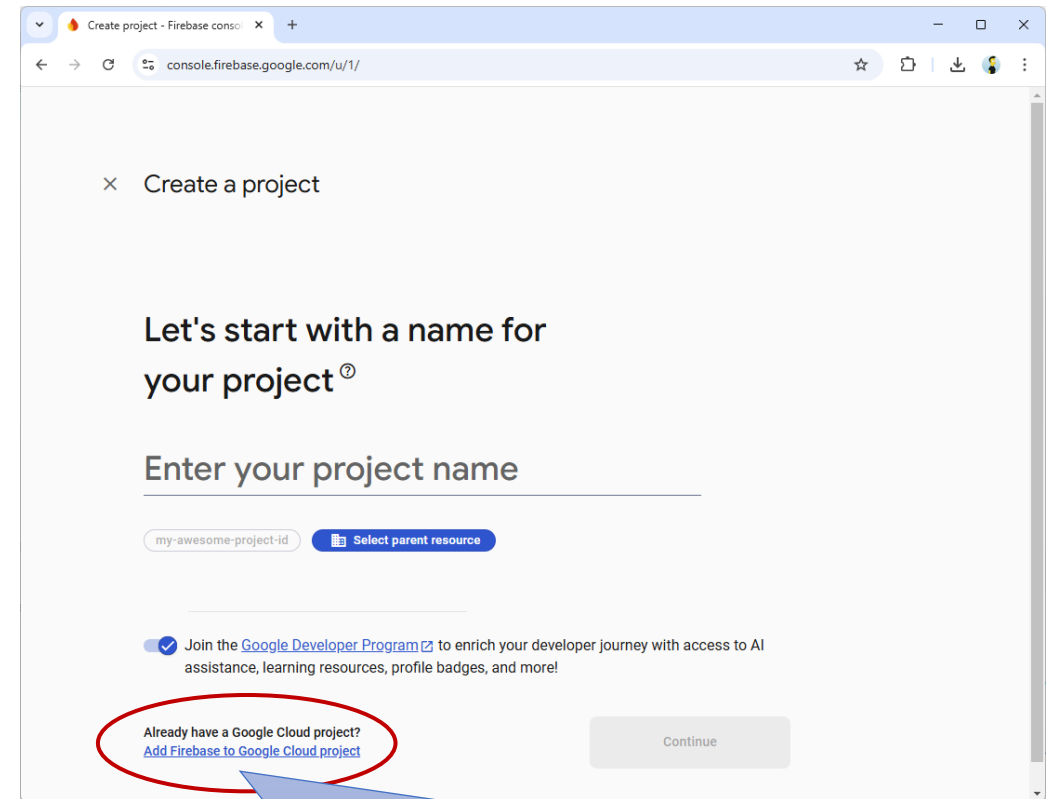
Create project - Firebase consol

console.firebase.google.com/u/1/

Create a project

Let's start with a name for your project

Enter your project name

my-awesome-project-id

Select parent resource

Join the Google Developer Program to enrich your developer journey with access to AI assistance, learning resources, profile badges, and more!

Already have a Google Cloud project?
Add Firebase to Google Cloud project

Continue